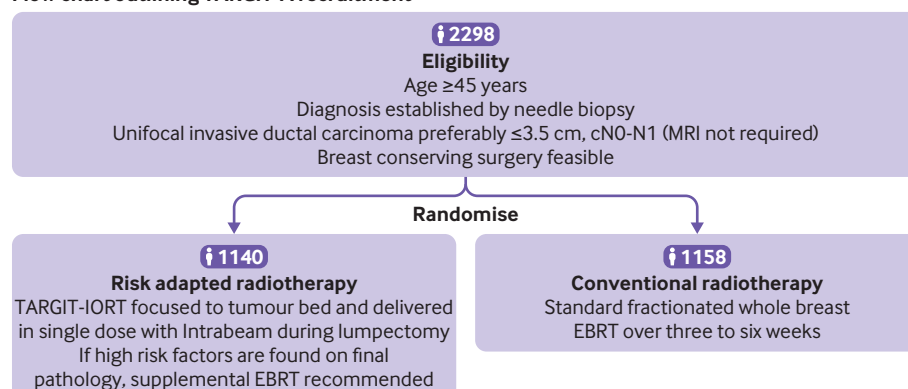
Flow chart outlining TARGIT-A recruitment

2298
Eligibility
Age ≥45 years
Diagnosis established by needle biopsy
Unifocal invasive ductal carcinoma preferably ≤3.5 cm, cN0-N1 (MRI not required)
Breast conserving surgery feasible

Randomise

1140
Risk adapted radiotherapy
TARGIT-IORT focused to tumour bed and delivered in single dose with Intrabeam during lumpectomy
If high risk factors are found on final pathology, supplemental EBRT recommended

1158
Conventional radiotherapy
Standard fractionated whole breast EBRT over three to six weeks